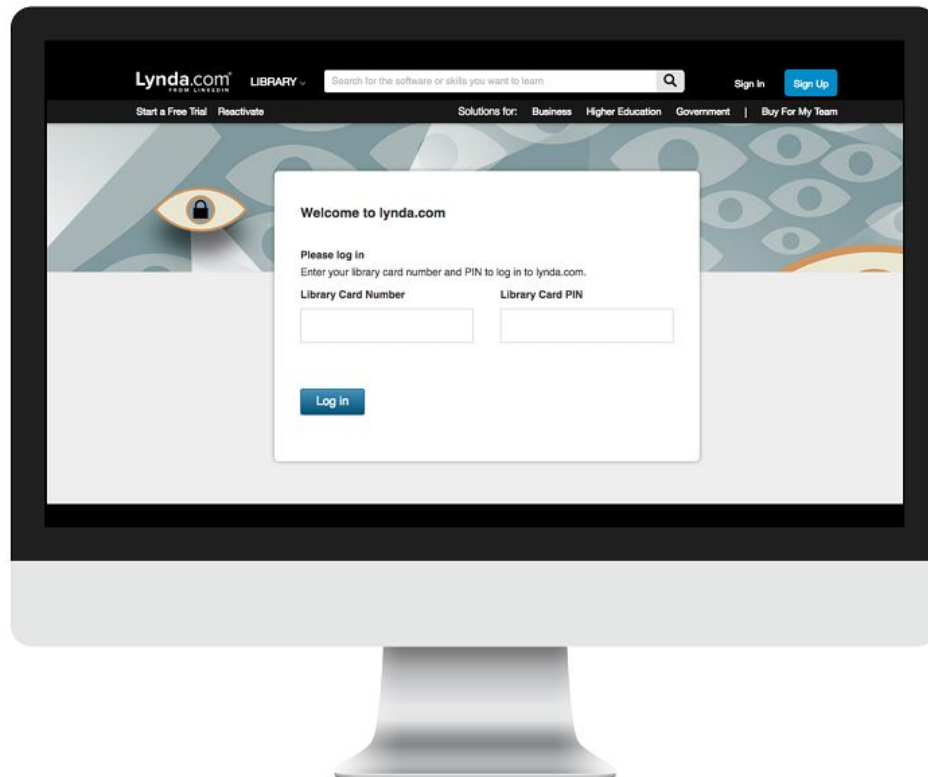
Lynda.com FROM LINKEDIN LIBRARY Search for the software or skills you want to learn Sign In Sign Up

Start a Free Trial Reactivate Solutions for: Business Higher Education Government | Buy For My Team

Welcome to lynda.com

Please log in
Enter your library card number and PIN to log in to lynda.com.

Library Card Number

Library Card PIN

Log in